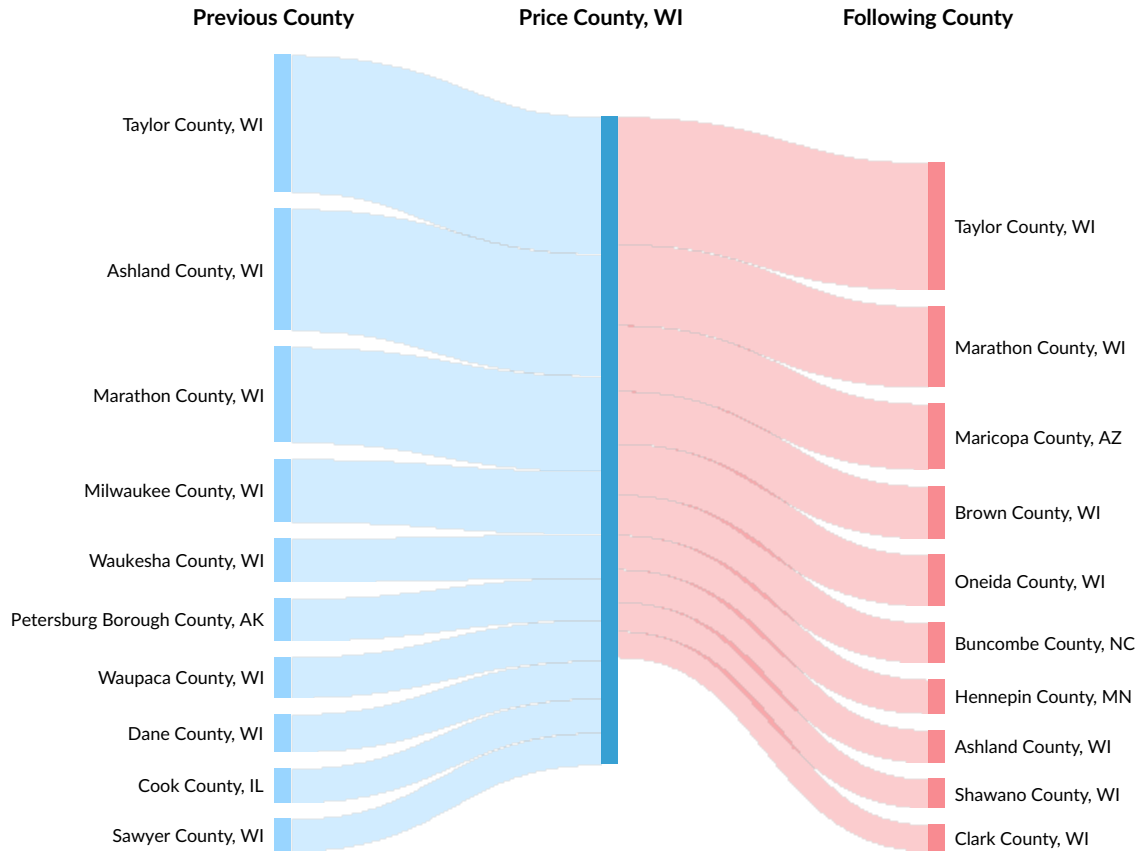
Previous County
Price County, WI
Following County

Taylor County, WI
Ashland County, WI
Marathon County, WI
Milwaukee County, WI
Waukesha County, WI
Petersburg Borough County, AK
Waupaca County, WI
Dane County, WI
Cook County, IL
Sawyer County, WI

Taylor County, WI
Marathon County, WI
Maricopa County, AZ
Brown County, WI
Oneida County, WI
Buncombe County, NC
Hennepin County, MN
Ashland County, WI
Shawano County, WI
Clark County, WI